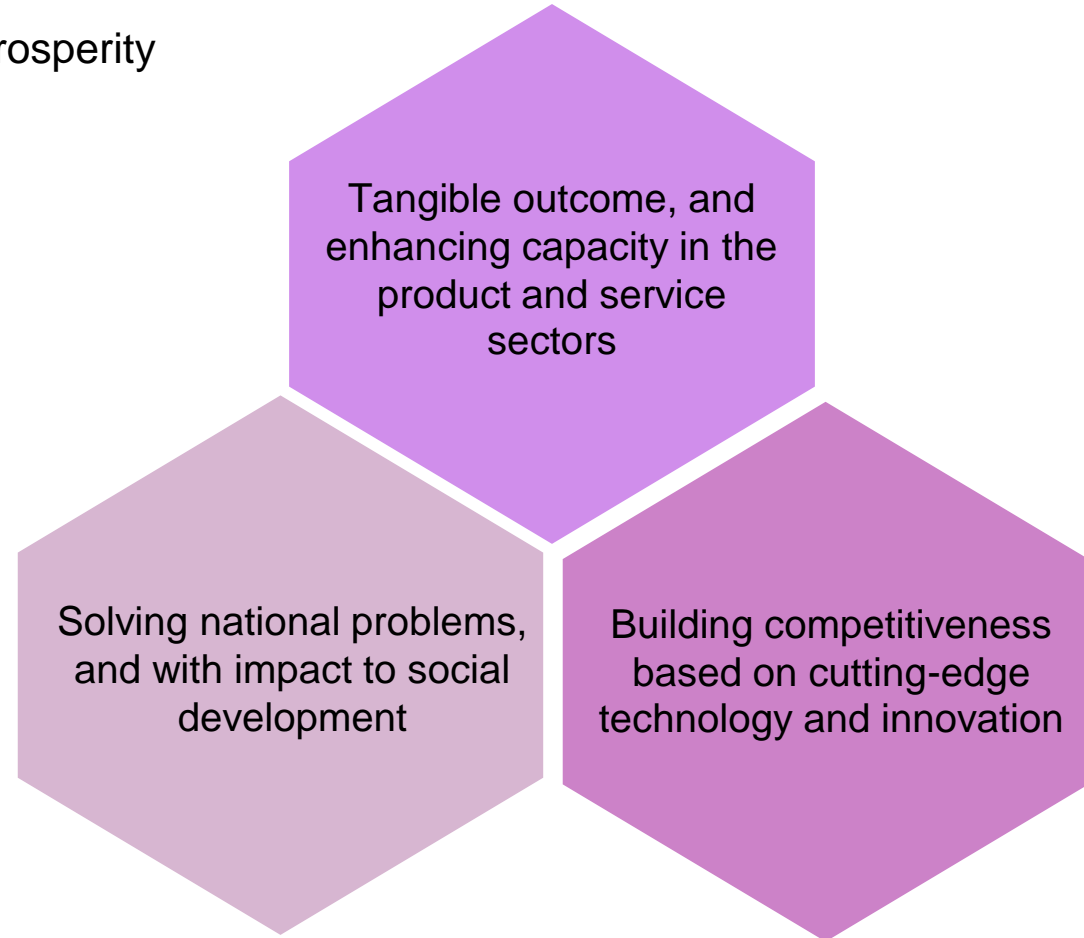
rosperity

Tangible outcome, and enhancing capacity in the product and service sectors

Solving national problems, and with impact to social development

Building competitiveness based on cutting-edge technology and innovation